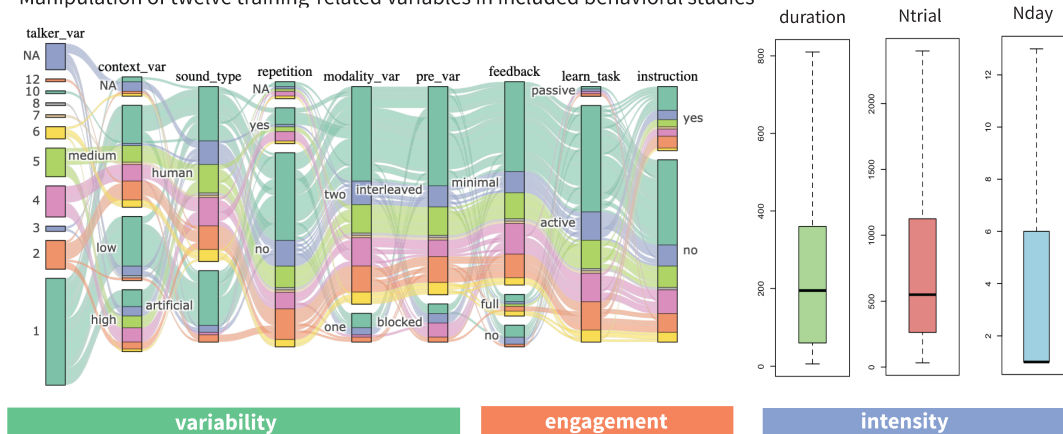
Manipulation of twelve training-related variables in included behavioral studies

talker_var
NA
12
10
8
7
6
5
4
3
2
1

context_var
NA
medium
human
low
artificial
high

sound_type

repetition
NA
yes
no

modality_var
two
one

pre_var
interleaved
minimal
blocked

feedback
full
no

learn_task
passive
active

instruction
yes
no

duration
800
600
400
200
0

Ntrial
2000
1500
1000
500
0

Nday
12
10
8
6
4
2

variability
engagement
intensity